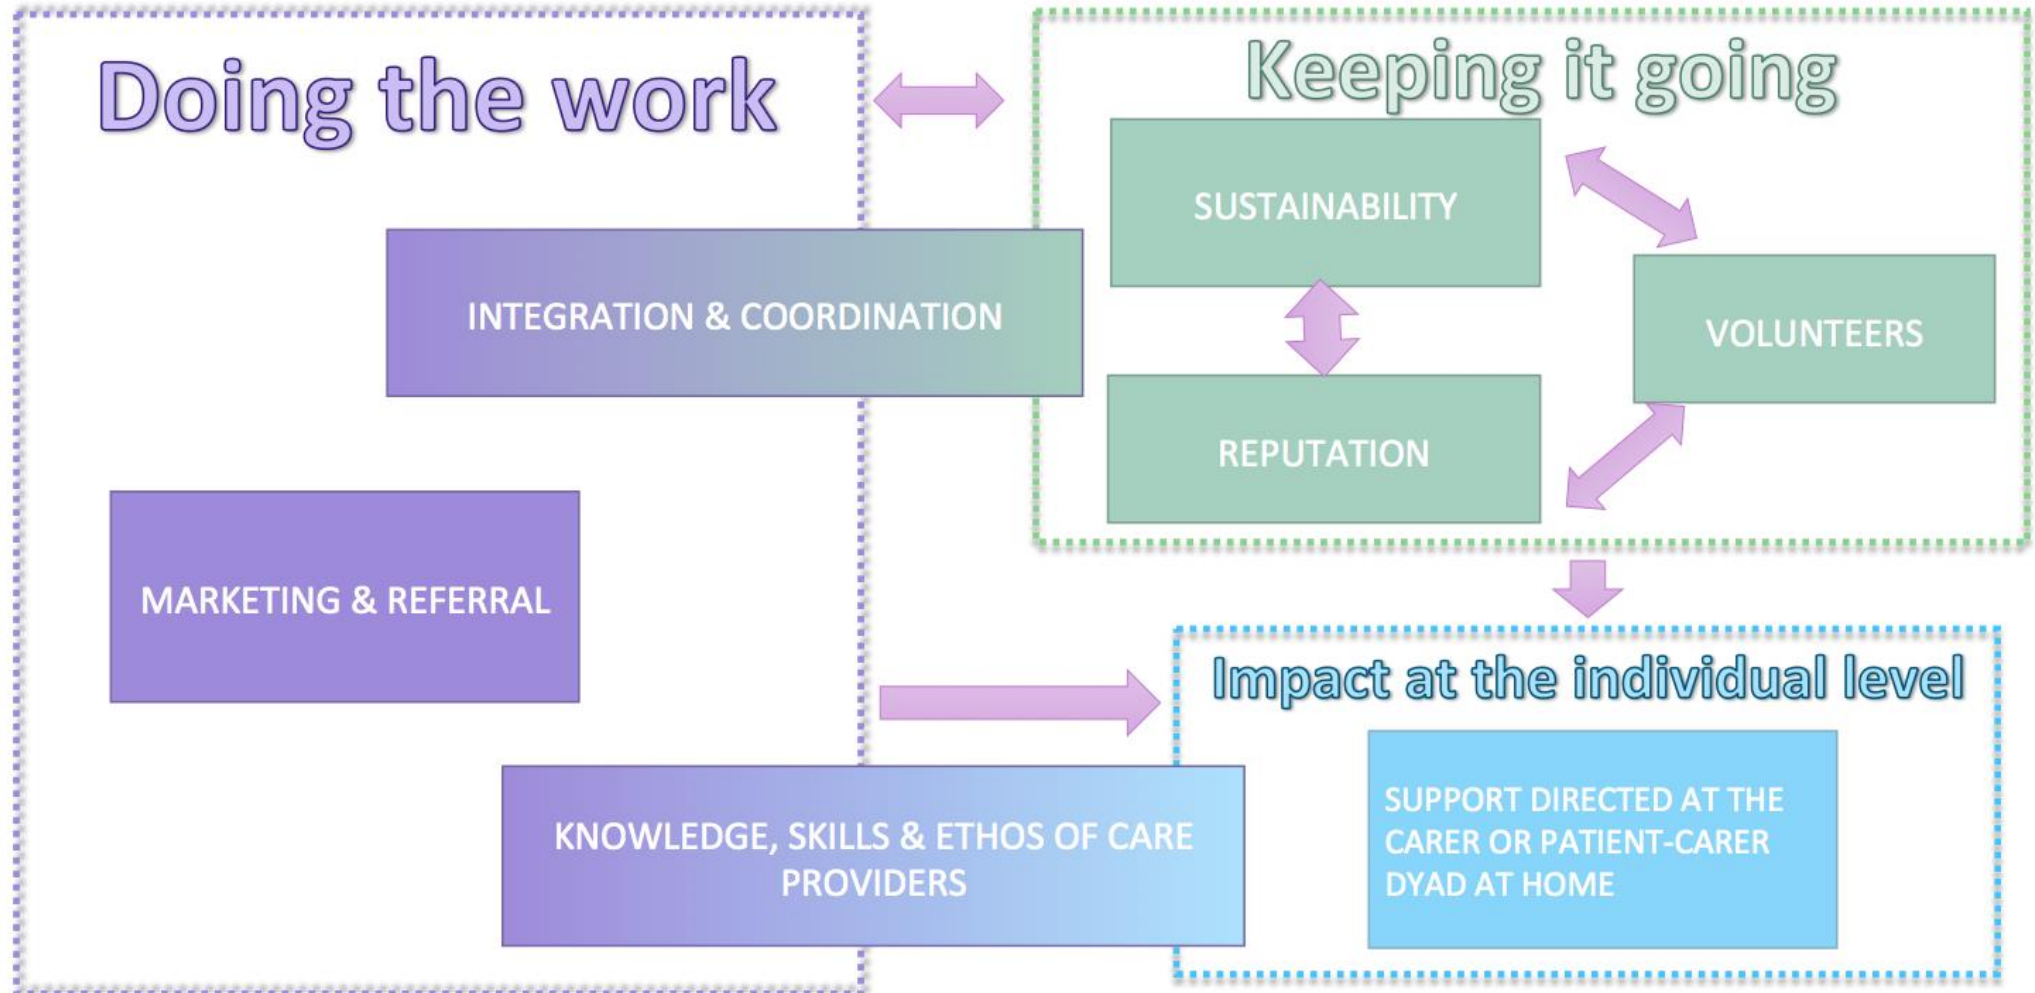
Doing the work

INTEGRATION & COORDINATION

MARKETING & REFERRAL

KNOWLEDGE, SKILLS & ETHOS OF CARE PROVIDERS

Keeping it going

SUSTAINABILITY

VOLUNTEERS

REPUTATION

Impact at the individual level

SUPPORT DIRECTED AT THE CARER OR PATIENT-CARER DYAD AT HOME